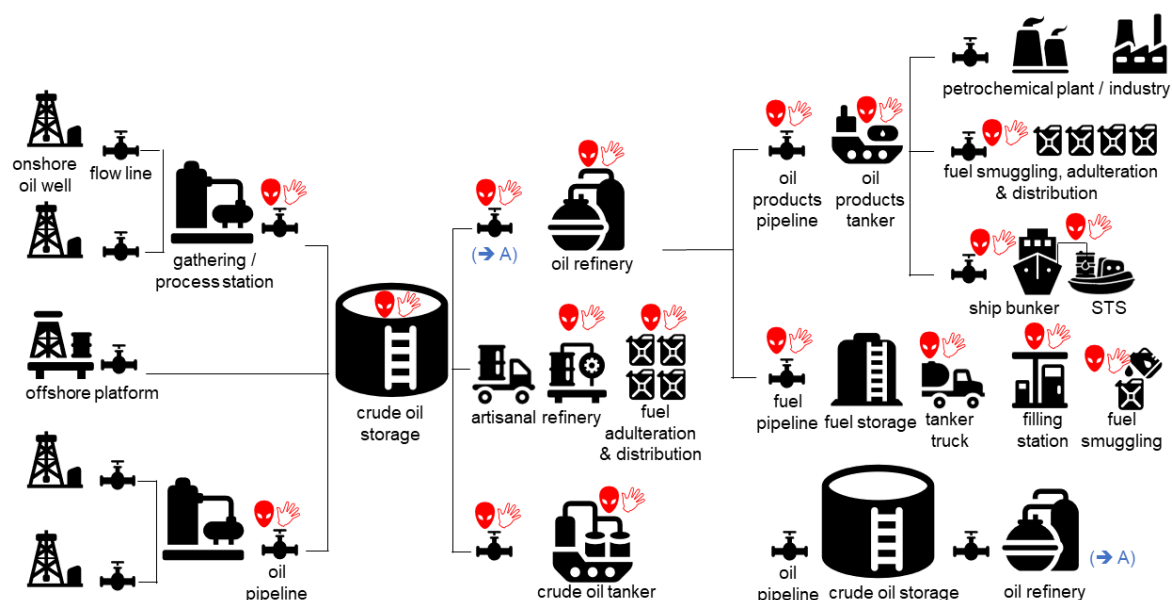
onshore oil well

flow line

gathering / process station

offshore platform

oil pipeline

crude oil storage

(➔ A)

oil refinery

artisanal refinery

fuel adulteration & distribution

crude oil tanker

oil products pipeline

oil products tanker

petrochemical plant / industry

fuel smuggling, adulteration & distribution

ship bunker

STS

fuel pipeline

fuel storage

tanker truck

filling station

fuel smuggling

oil pipeline

crude oil storage

oil refinery

(➔ A)